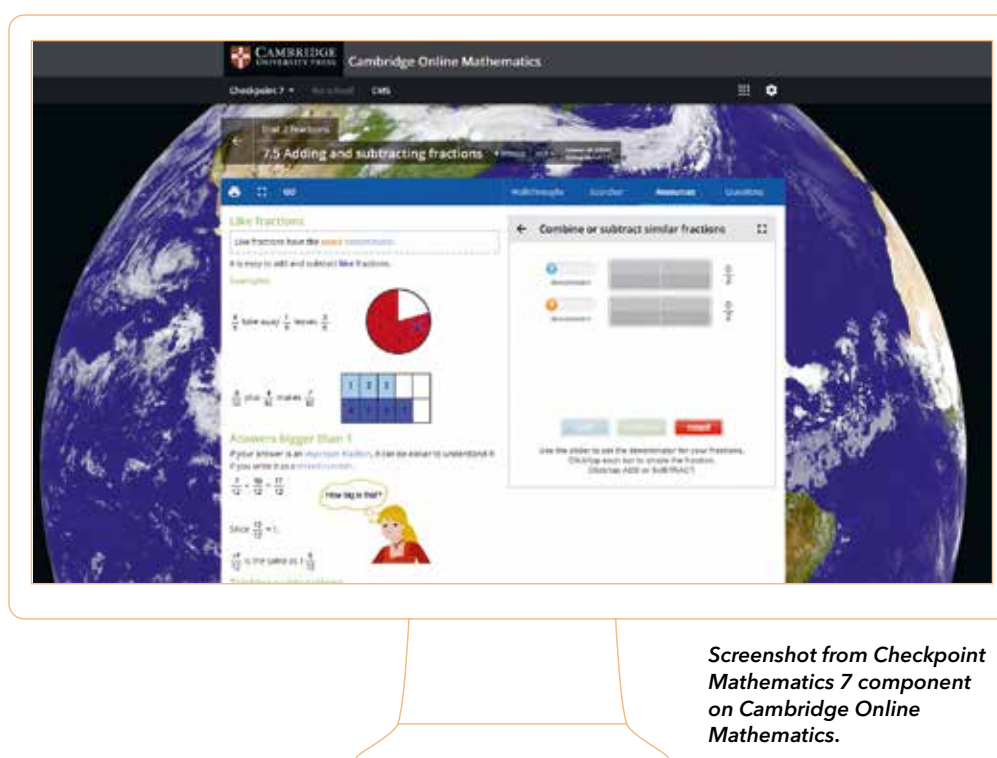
CAMBRIDGE UNIVERSITY PRESS Cambridge Online Mathematics

Checkpoint 7 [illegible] CMS

Unit 7 Fractions

7.5 Adding and subtracting fractions

Walkthrough Launcher Resources Questions

Like fractions

Like fractions have the same denominator.

It is easy to add and subtract like fractions.

Examples

$\frac{6}{8}$ take away $\frac{1}{8}$ leaves $\frac{5}{8}$

$\frac{3}{10}$ plus $\frac{4}{10}$ makes $\frac{7}{10}$

Answers bigger than 1

If your answer is an improper fraction, it can be easier to understand it if you write it as a mixed number.

$\frac{7}{12} + \frac{10}{12} = \frac{17}{12}$

How big is that?

Since $\frac{12}{12} = 1$,

$\frac{17}{12}$ is the same as $1\frac{5}{12}$

Combine or subtract similar fractions

Denominator

Denominator

Reset

Use the slider to set the denominator for your fractions. Click/tap each bar to shade the fraction. Click/tap ADD or SUBTRACT.

Screenshot from Checkpoint Mathematics 7 component on Cambridge Online Mathematics.